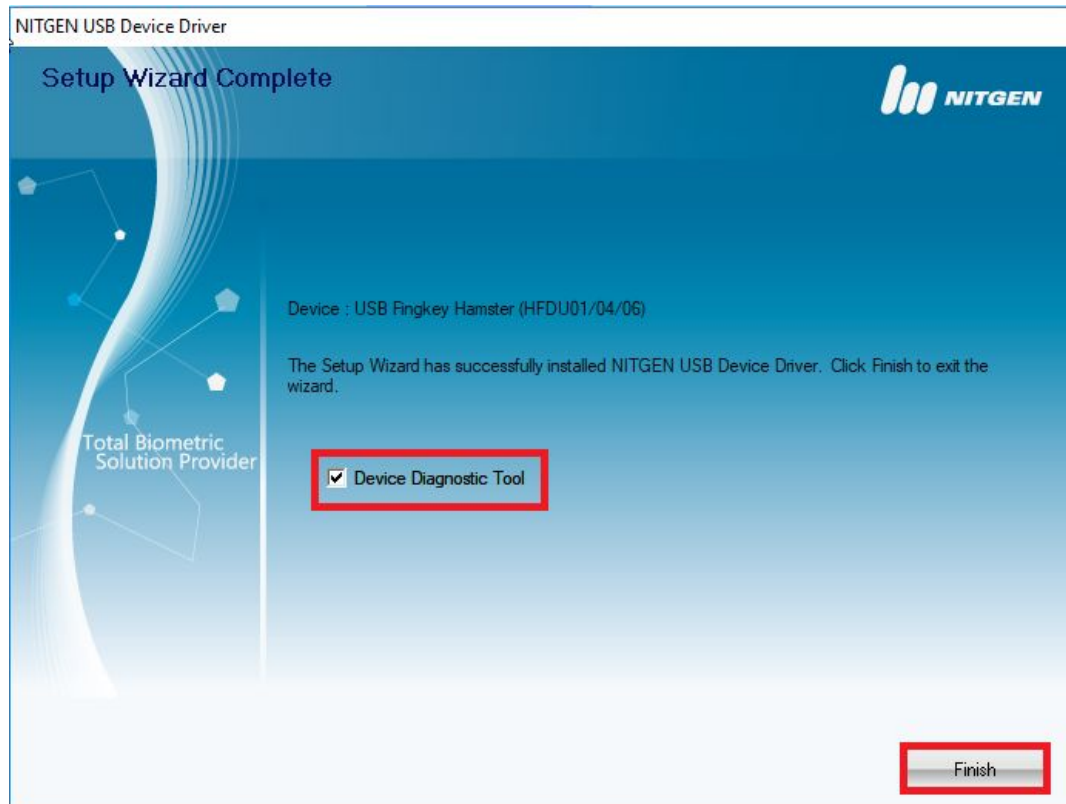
NITGEN USB Device Driver

Setup Wizard Complete

NITGEN

Total Biometric Solution Provider

Device : USB Fingkey Hamster (HFDU01/04/06)

The Setup Wizard has successfully installed NITGEN USB Device Driver. Click Finish to exit the wizard.

Device Diagnostic Tool

Finish